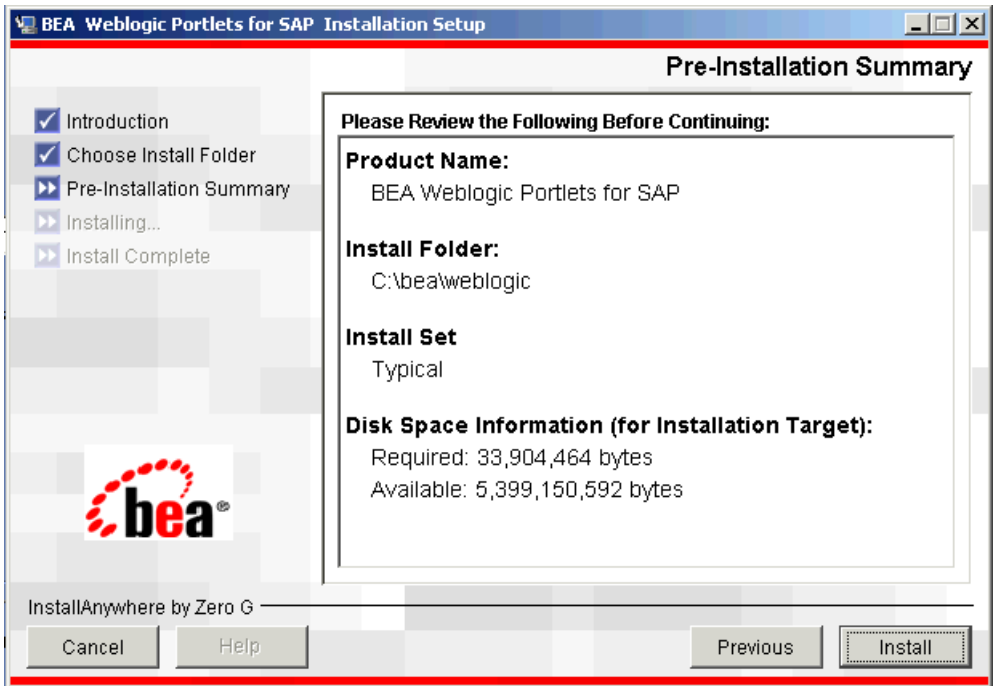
BEA Weblogic Portlets for SAP Installation Setup

Pre-Installation Summary

Introduction
Choose Install Folder
Pre-Installation Summary
Installing...
Install Complete

bea

Please Review the Following Before Continuing:

Product Name:
BEA Weblogic Portlets for SAP

Install Folder:
C:\bea\weblogic

Install Set
Typical

Disk Space Information (for Installation Target):
Required: 33,904,464 bytes
Available: 5,399,150,592 bytes

InstallAnywhere by Zero G

Cancel
Help
Previous
Install